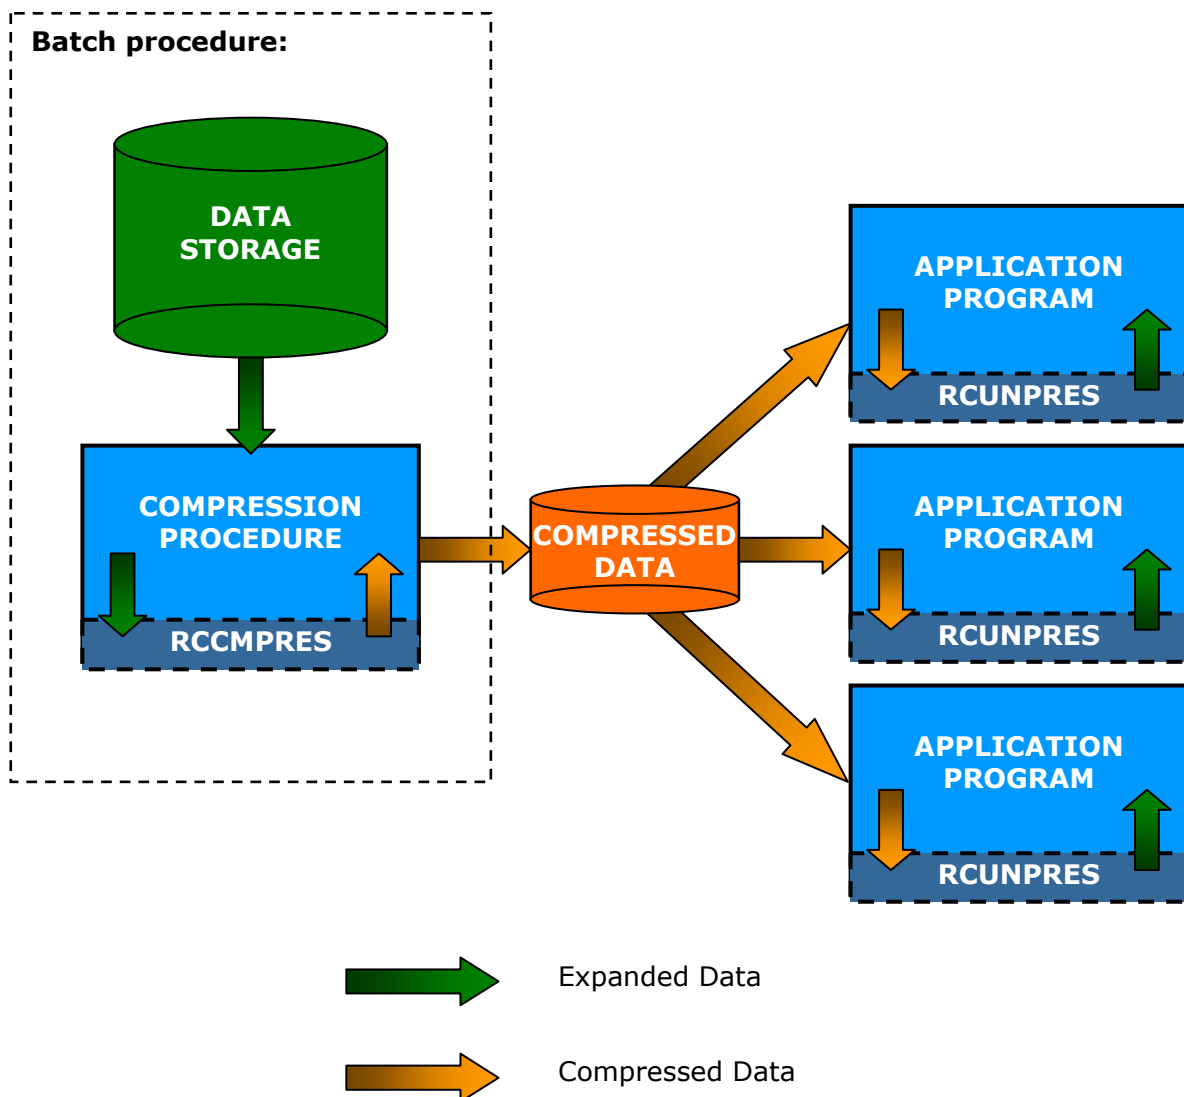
Batch procedure:

DATA STORAGE

COMPRESSION PROCEDURE

RCCMPRES

COMPRESSED DATA

APPLICATION PROGRAM

RCUNPRES

APPLICATION PROGRAM

RCUNPRES

APPLICATION PROGRAM

RCUNPRES

Expanded Data

Compressed Data